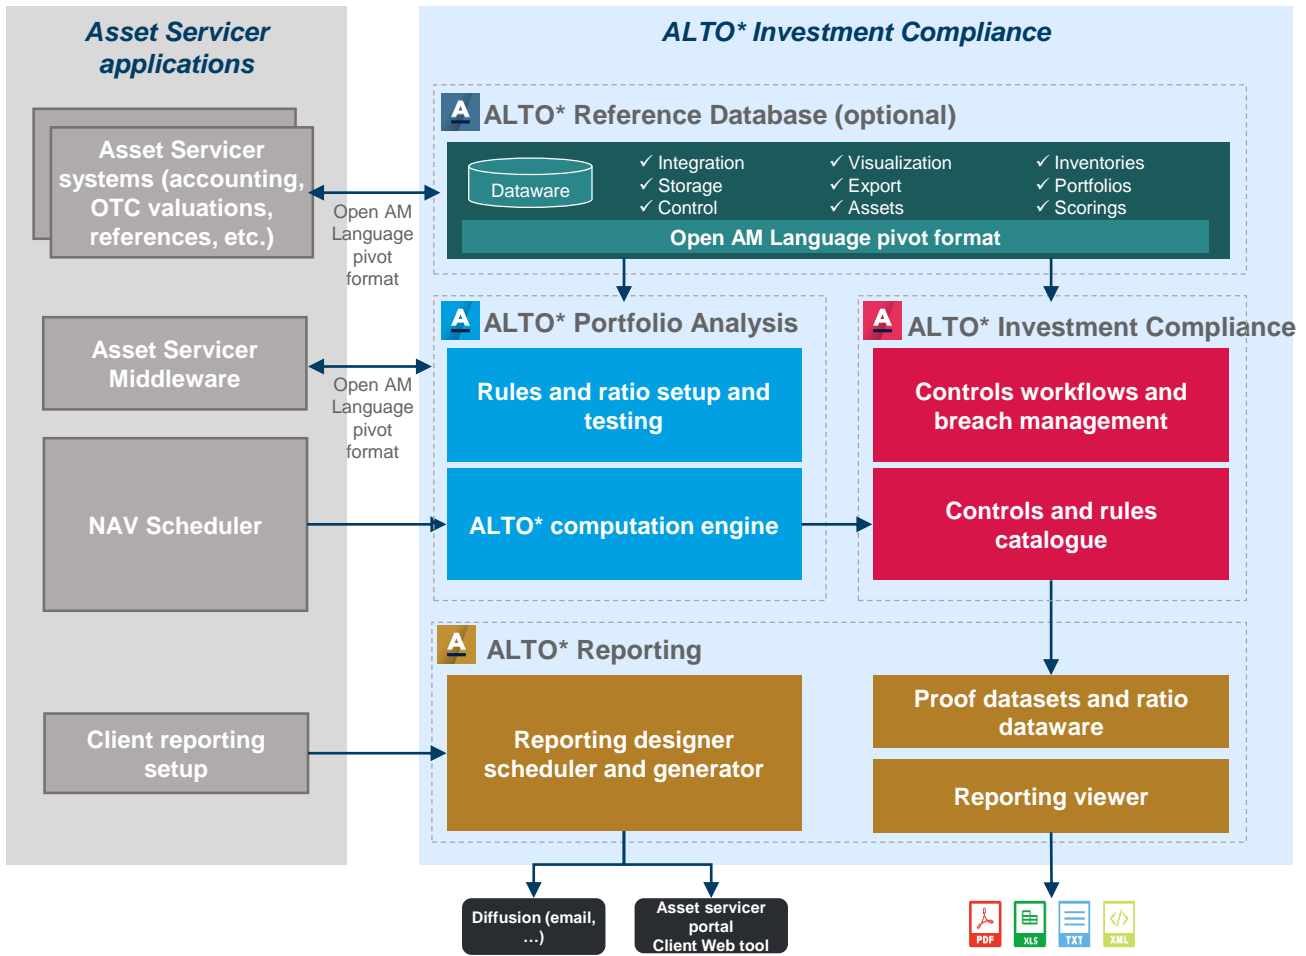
Asset Servicer applications

ALTO* Investment Compliance

Asset Servicer systems (accounting, OTC valuations, references, etc.)

Open AM Language pivot format

A ALTO* Reference Database (optional)

Dataware

✓ Integration
✓ Storage
✓ Control

✓ Visualization
✓ Export
✓ Assets

✓ Inventories
✓ Portfolios
✓ Scorings

Open AM Language pivot format

Asset Servicer Middleware

Open AM Language pivot format

A ALTO* Portfolio Analysis

Rules and ratio setup and testing

ALTO* computation engine

A ALTO* Investment Compliance

Controls workflows and breach management

Controls and rules catalogue

NAV Scheduler

A ALTO* Reporting

Client reporting setup

Reporting designer scheduler and generator

Proof datasets and ratio dataware

Reporting viewer

Diffusion (email, ...)

Asset servicer portal Client Web tool

PDF XLS TXT XML